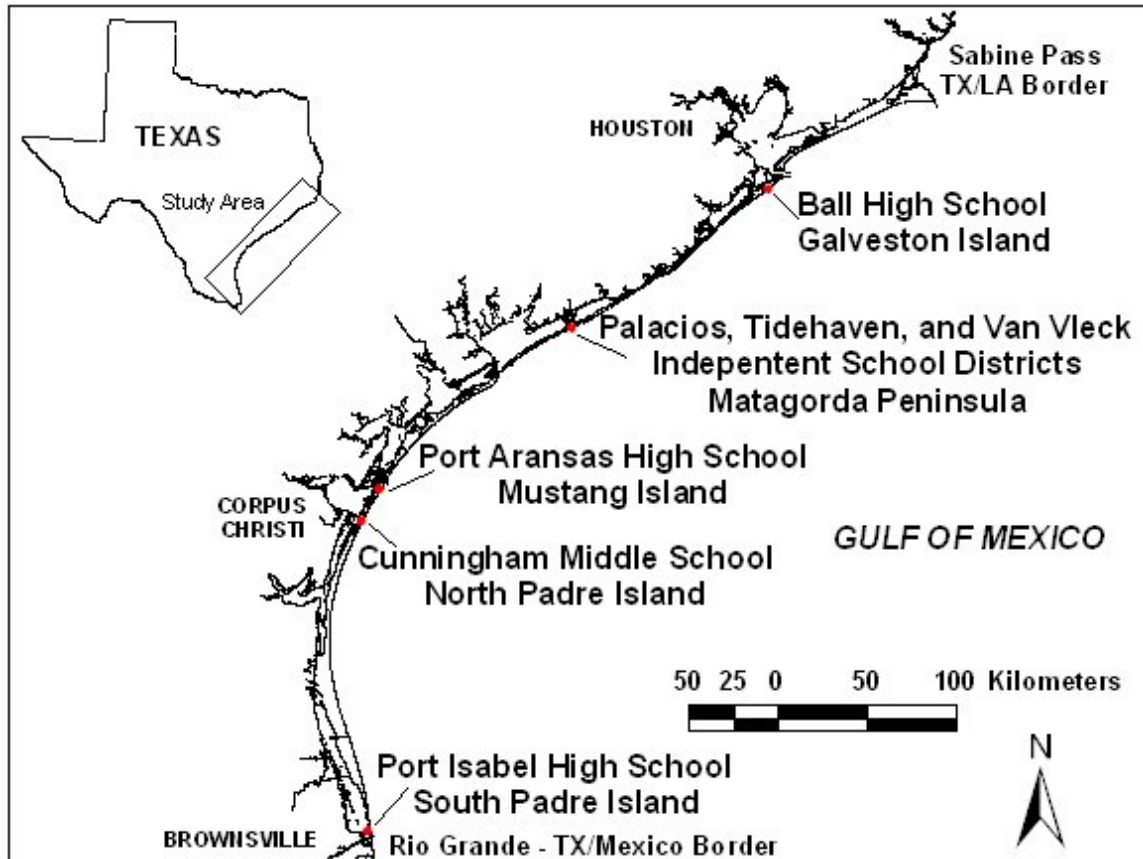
TEXAS

Study Area

Sabine Pass
TX/LA Border

HOUSTON

Ball High School
Galveston Island

Palacios, Tidehaven, and Van Vleck
Indepentent School Districts
Matagorda Peninsula

Port Aransas High School
Mustang Island

CORPUS
CHRISTI

GULF OF MEXICO

Cunningham Middle School
North Padre Island

50 25 0 50 100 Kilometers

Port Isabel High School
South Padre Island

N

BROWNSVILLE

Rio Grande - TX/Mexico Border